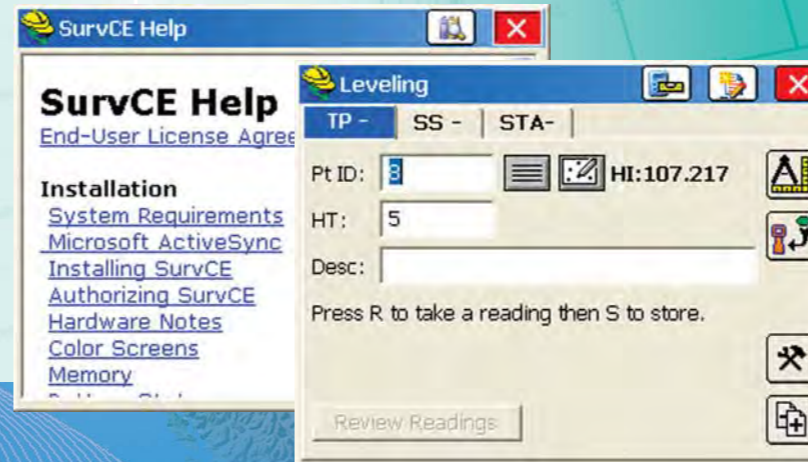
SurvCE Help

SurvCE Help
End-User License Agree

Installation
System Requirements
Microsoft ActiveSync
Installing SurvCE
Authorizing SurvCE
Hardware Notes
Color Screens
Memory

Leveling

TP - | SS - | STA-

Pt ID: 8
HI:107.217
HT: 5
Desc:

Press R to take a reading then S to store.

Review Readings